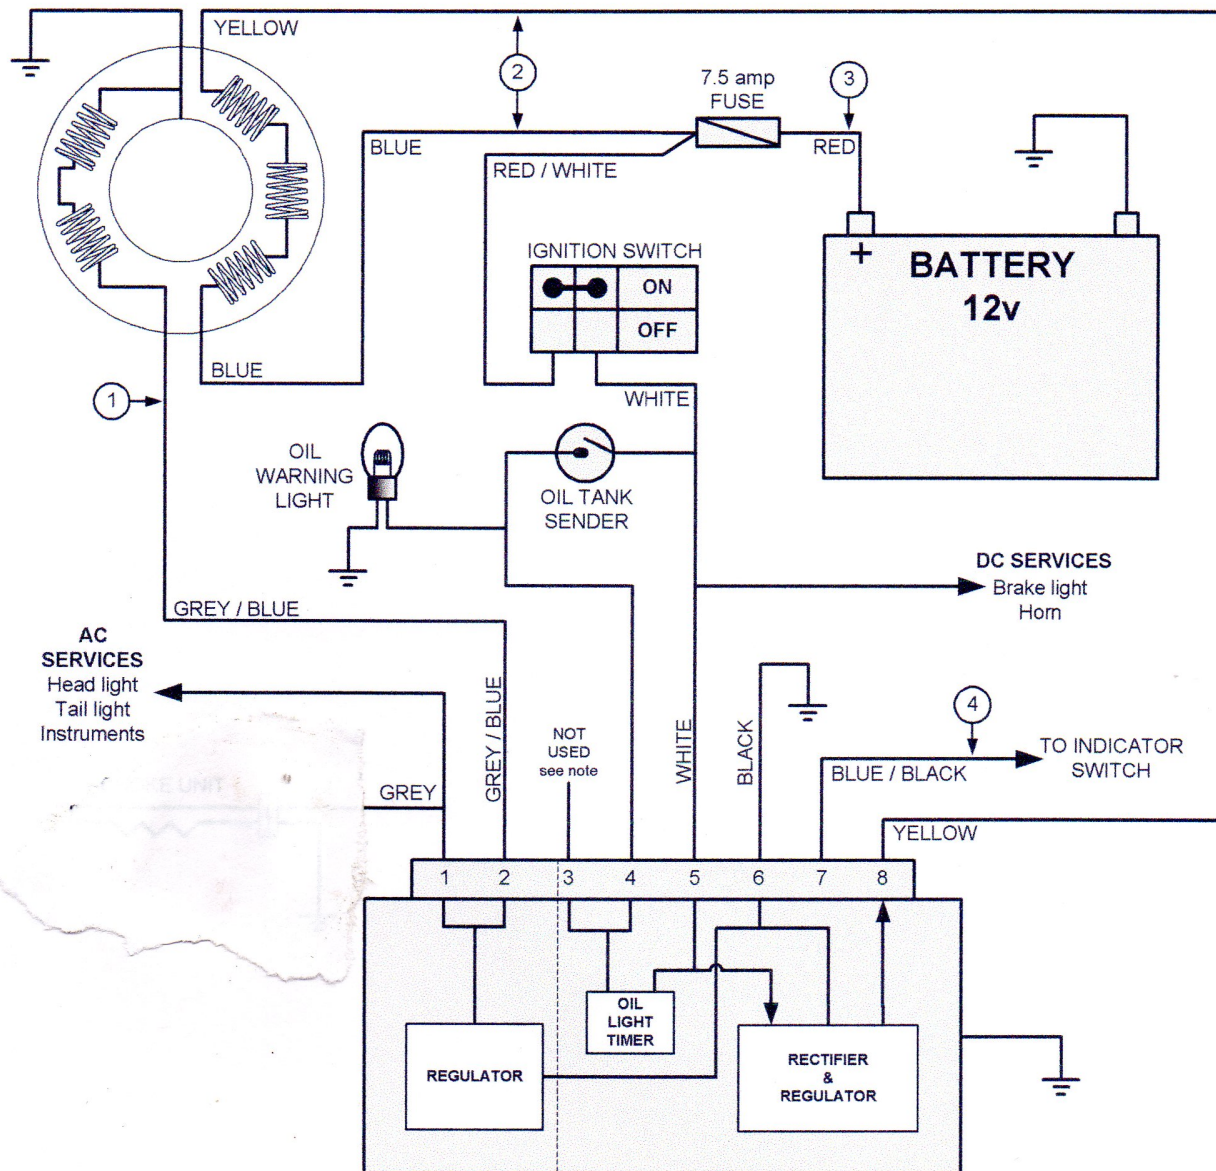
YELLOW

2

7.5 amp
FUSE

3

BLUE

RED / WHITE

RED

IGNITION SWITCH
ON
OFF

+
BATTERY
12v

BLUE

1

WHITE

OIL
WARNING
LIGHT

OIL TANK
SENDER

DC SERVICES
Brake light
Horn

GREY / BLUE

AC
SERVICES
Head light
Tail light
Instruments

GREY / BLUE

NOT
USED
see note

WHITE

BLACK

4

BLUE / BLACK

TO INDICATOR
SWITCH

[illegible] UNIT

GREY

YELLOW

1 2 3 4 5 6 7 8

OIL
LIGHT
TIMER

REGULATOR

RECTIFIER
&
REGULATOR